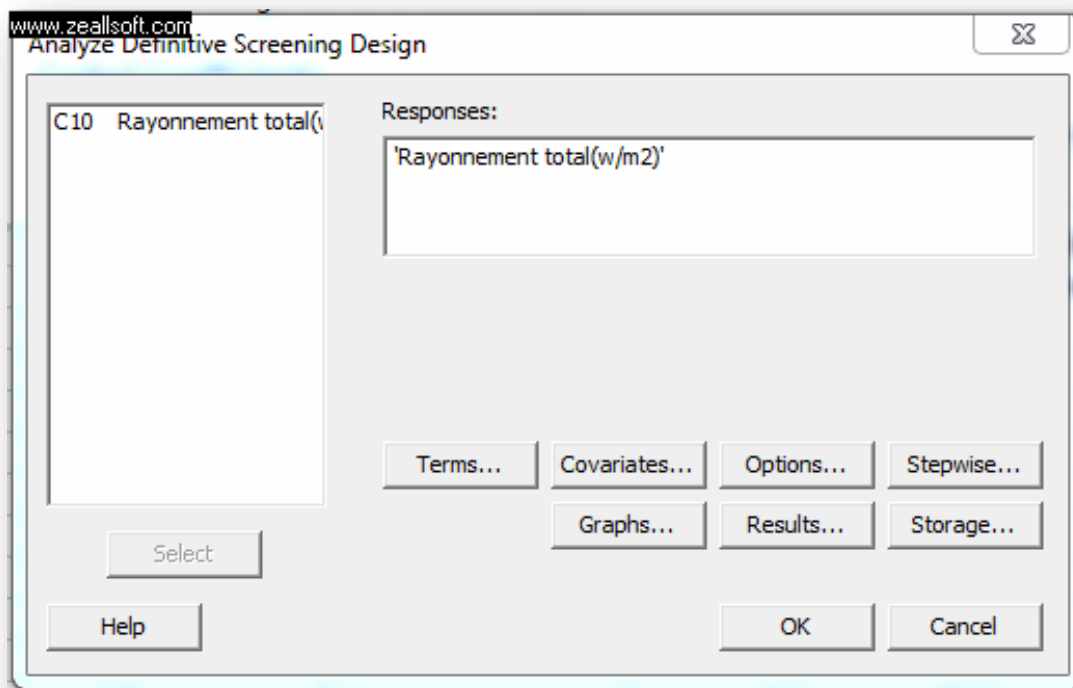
www.zeallsoft.com

Analyze Definitive Screening Design

C10 Rayonnement total(v

Responses:

'Rayonnement total(w/m2)'

Terms... Covariates... Options... Stepwise...

Graphs... Results... Storage...

Select

Help

OK

Cancel